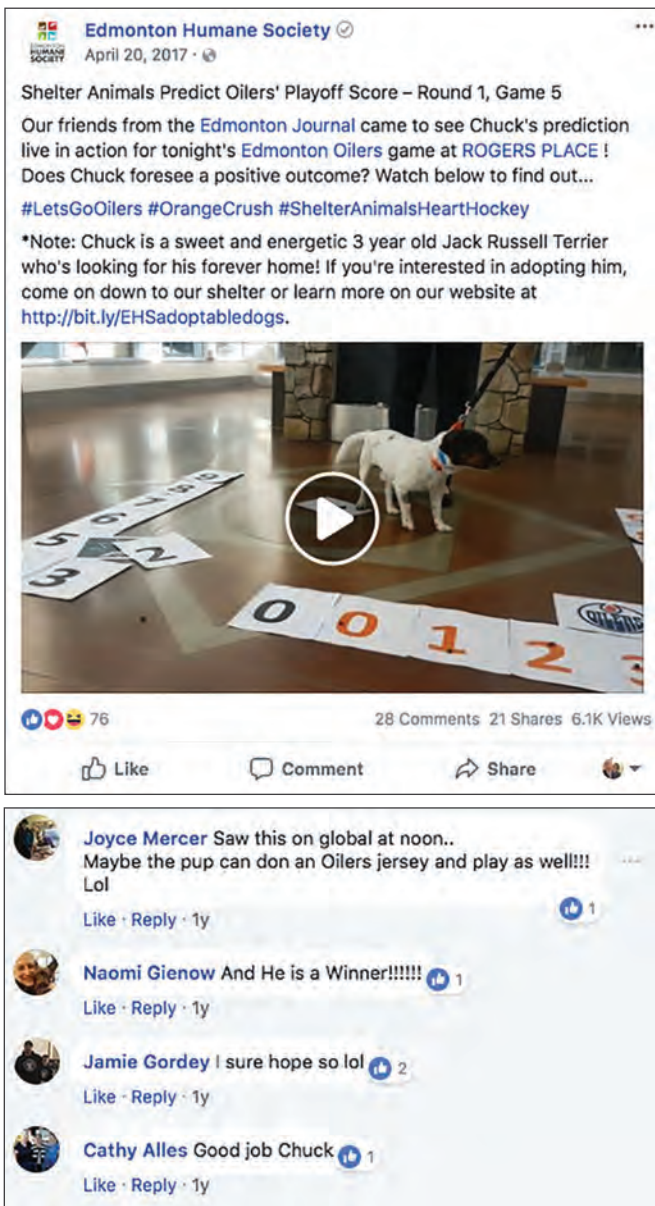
EDMONTON HUMANE SOCIETY

Edmonton Humane Society
April 20, 2017 ·

Shelter Animals Predict Oilers' Playoff Score – Round 1, Game 5

Our friends from the Edmonton Journal came to see Chuck's prediction live in action for tonight's Edmonton Oilers game at ROGERS PLACE ! Does Chuck foresee a positive outcome? Watch below to find out...

#LetsGoOilers #OrangeCrush #ShelterAnimalsHeartHockey

*Note: Chuck is a sweet and energetic 3 year old Jack Russell Terrier who's looking for his forever home! If you're interested in adopting him, come on down to our shelter or learn more on our website at http://bit.ly/EHSadoptabledogs.

6 5 4 3 2
0 1 2 3

76
28 Comments 21 Shares 6.1K Views

Like
Comment
Share

Joyce Mercer Saw this on global at noon..
Maybe the pup can don an Oilers jersey and play as well!!! Lol
Like · Reply · 1y
1

Naomi Gienow And He is a Winner!!!!!! 1
Like · Reply · 1y

Jamie Gordey I sure hope so lol 2
Like · Reply · 1y

Cathy Alles Good job Chuck 1
Like · Reply · 1y